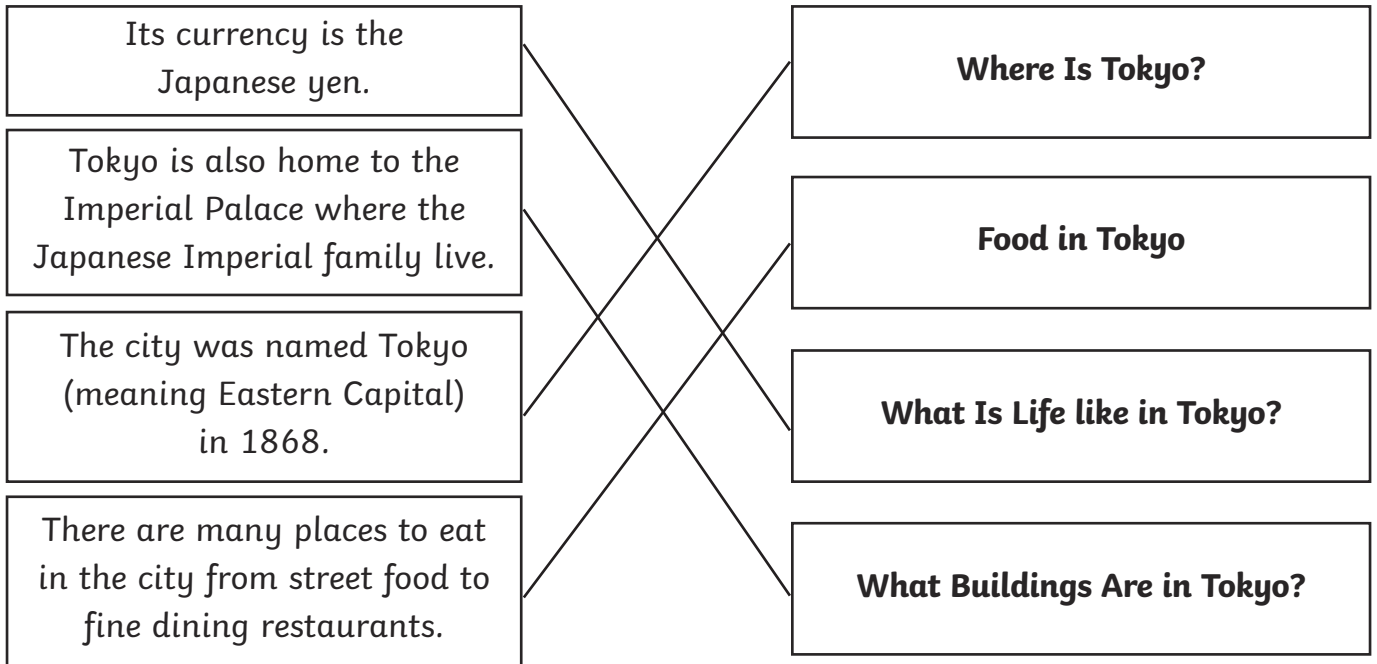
Its currency is the Japanese yen.

Tokyo is also home to the Imperial Palace where the Japanese Imperial family live.

The city was named Tokyo (meaning Eastern Capital) in 1868.

There are many places to eat in the city from street food to fine dining restaurants.

**Where Is Tokyo?**

**Food in Tokyo**

**What Is Life like in Tokyo?**

**What Buildings Are in Tokyo?**